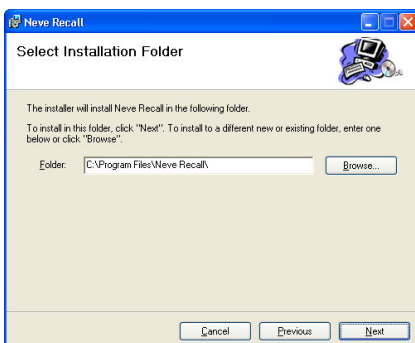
Neve Recall

Select Installation Folder

The installer will install Neve Recall in the following folder.

To install in this folder, click "Next". To install to a different new or existing folder, enter one below or click "Browse".

Folder: C:\Program Files\Neve Recall\

Browse...

Cancel

Previous

Next